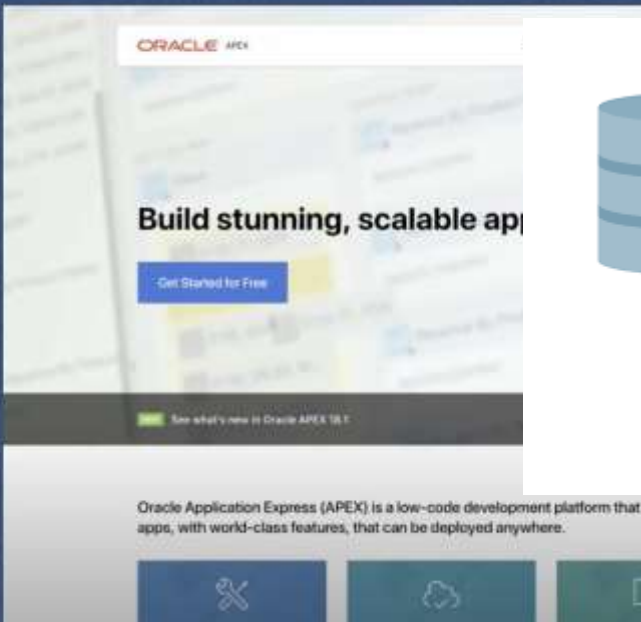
ORACLE APEX

Build stunning, scalable app

Get Started for Free

NEW See what's new in Oracle APEX 18.1

Oracle Application Express (APEX) is a low-code development platform that apps, with world-class features, that can be deployed anywhere.